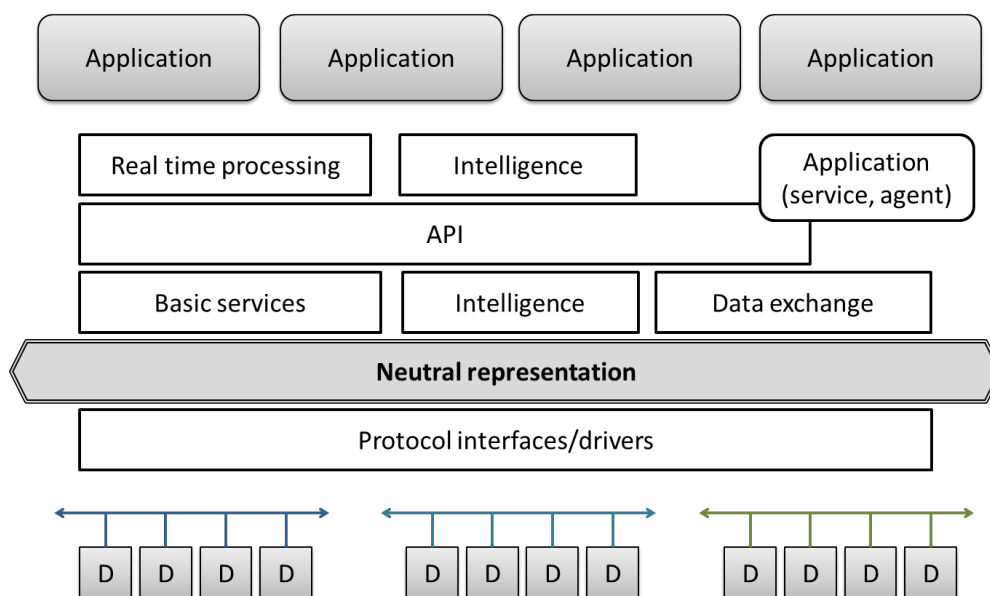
Application Application Application Application

Real time processing

Intelligence

Application (service, agent)

API

Basic services

Intelligence

Data exchange

**Neutral representation**

Protocol interfaces/drivers

D D D D

D D D D

D D D D